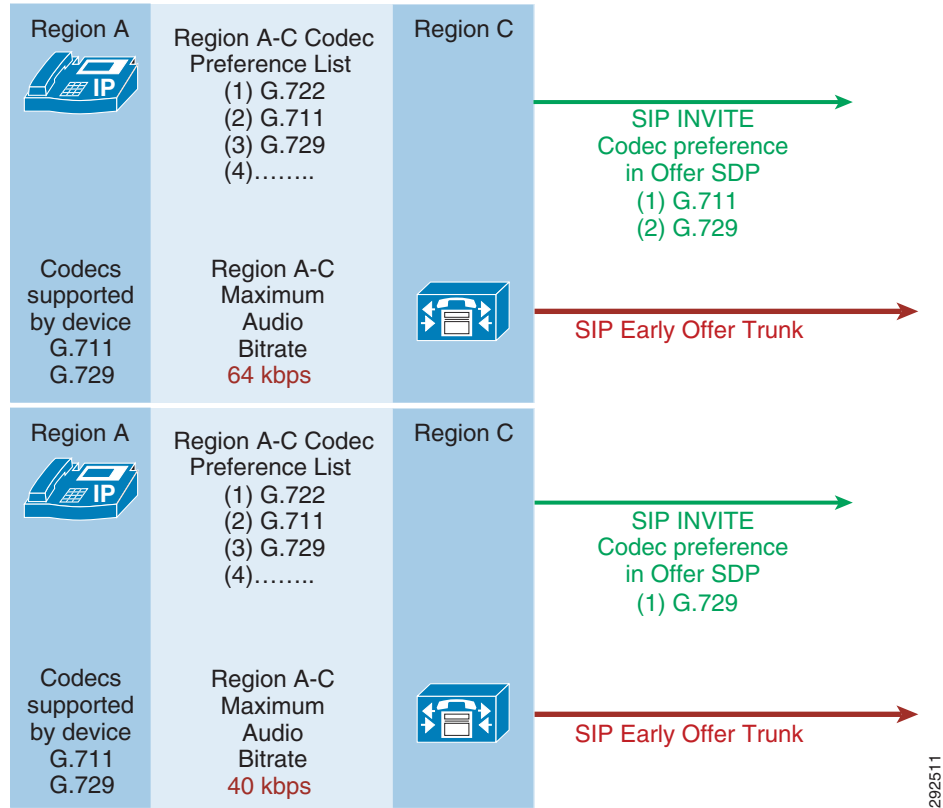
Region A

IP

Region A-C Codec Preference List
(1) G.722
(2) G.711
(3) G.729
(4)……..

Region C

SIP INVITE
Codec preference in Offer SDP
(1) G.711
(2) G.729

Codecs supported by device
G.711
G.729

Region A-C Maximum Audio Bitrate
64 kbps

SIP Early Offer Trunk

Region A

IP

Region A-C Codec Preference List
(1) G.722
(2) G.711
(3) G.729
(4)……..

Region C

SIP INVITE
Codec preference in Offer SDP
(1) G.729

Codecs supported by device
G.711
G.729

Region A-C Maximum Audio Bitrate
40 kbps

SIP Early Offer Trunk

292511